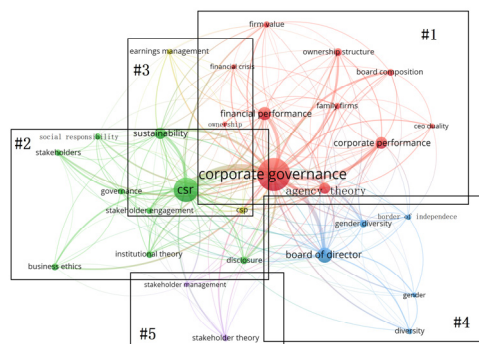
firm value
#1
earnings management
ownership structure
financial crisis
#3
board composition
family firms
financial performance
ownership
ceo duality
corporate performance
sustainability
social responsibility
#2
stakeholders
corporate governance
governance
csr
agency theory
stakeholder engagement
csp
border independence
gender diversity
institutional theory
disclosure
board of director
business ethics
stakeholder management
gender
#5
#4
diversity
stakeholder theory